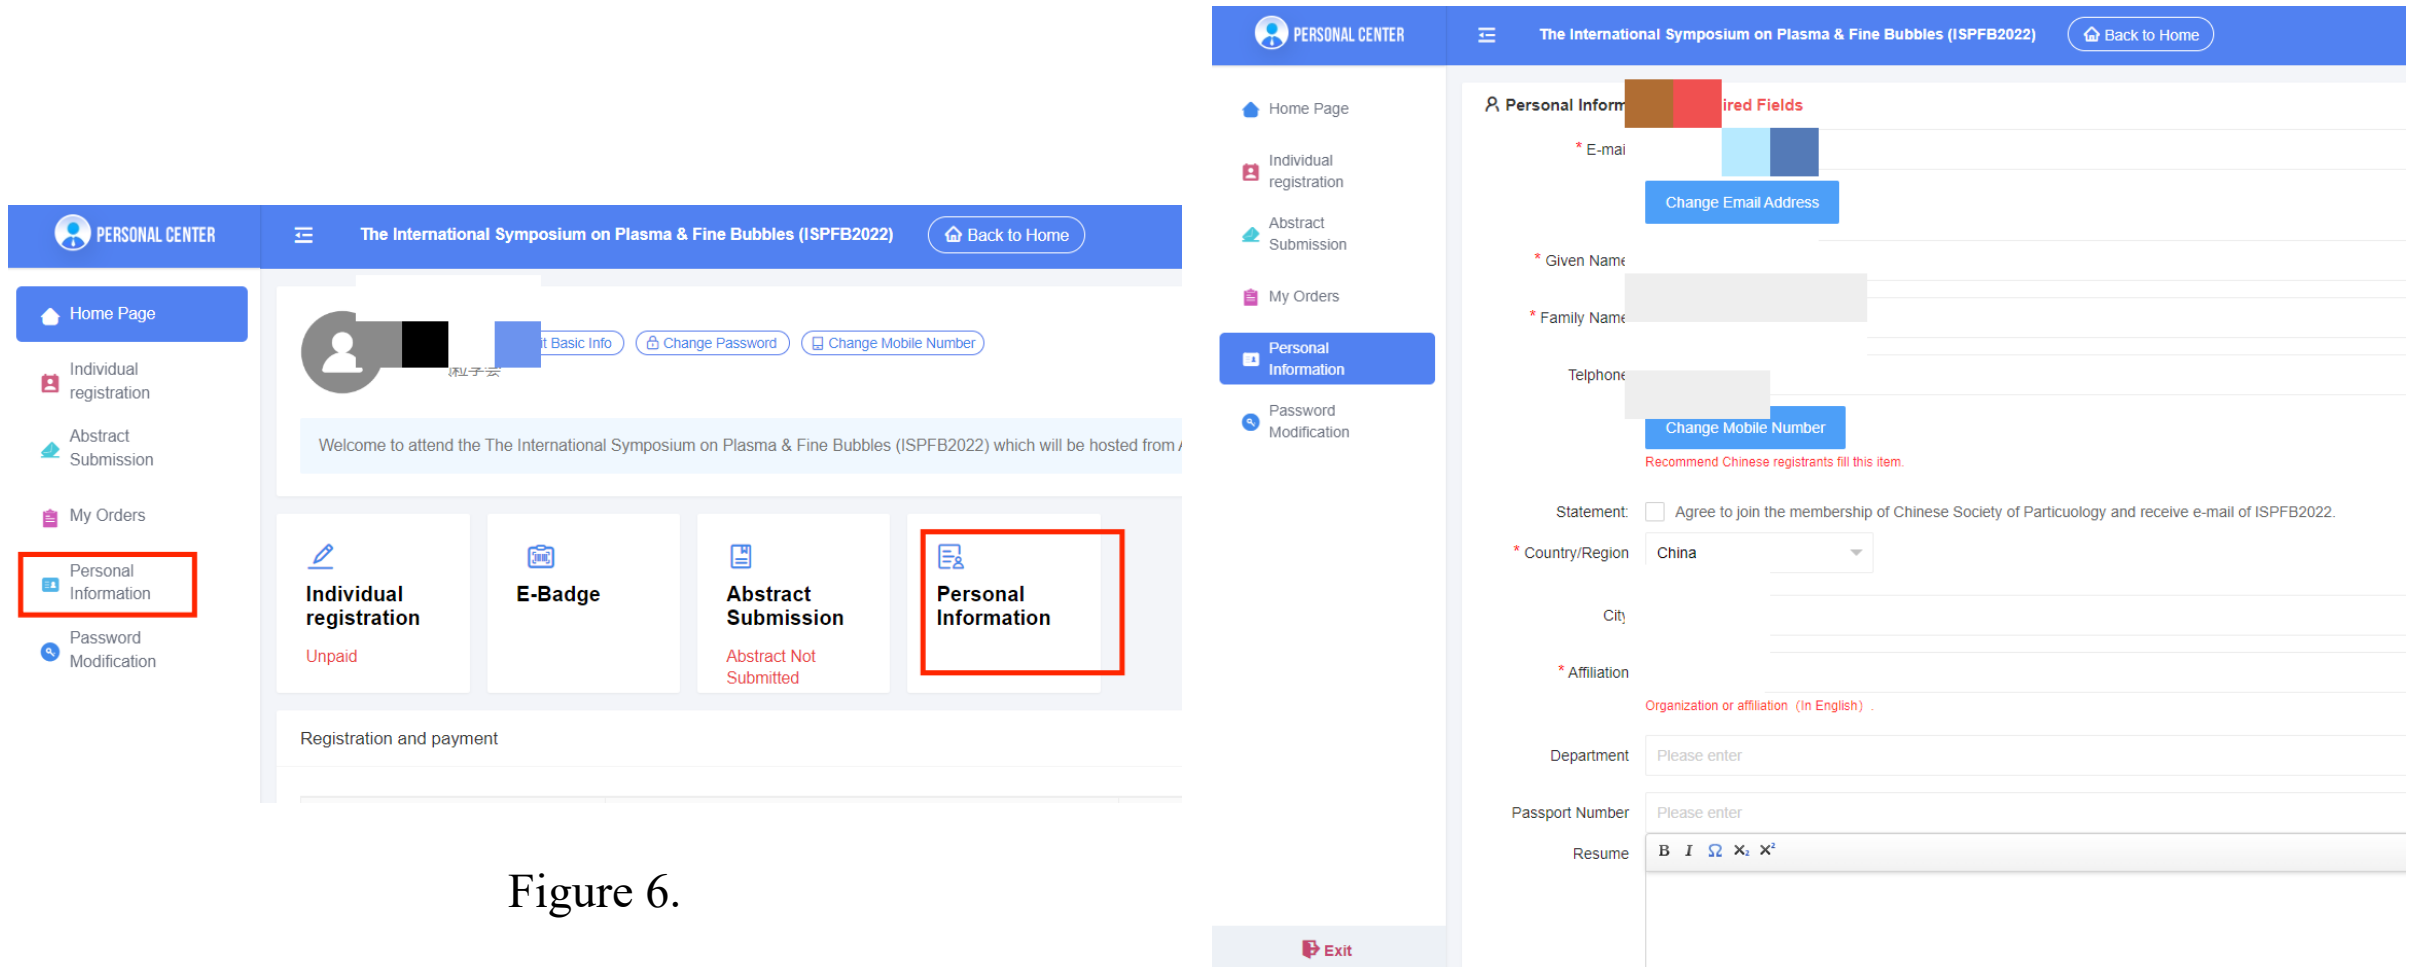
PERSONAL CENTER

The International Symposium on Plasma & Fine Bubbles (ISPFB2022)

Back to Home

Home Page

Individual registration

Abstract Submission

My Orders

Personal Information

Password Modification

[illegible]t Basic Info

Change Password

Change Mobile Number

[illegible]

Welcome to attend the The International Symposium on Plasma & Fine Bubbles (ISPFB2022) which will be hosted from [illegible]

Individual registration

Unpaid

E-Badge

Abstract Submission

Abstract Not Submitted

Personal Information

Registration and payment

Figure 6.

PERSONAL CENTER

The International Symposium on Plasma & Fine Bubbles (ISPFB2022)

Back to Home

Home Page

Individual registration

Abstract Submission

My Orders

Personal Information

Password Modification

Exit

Personal Inform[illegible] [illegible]ired Fields

* E-mai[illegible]

Change Email Address

* Given Name

* Family Name

Telphone

Change Mobile Number

Recommend Chinese registrants fill this item.

Statement: Agree to join the membership of Chinese Society of Particuology and receive e-mail of ISPFB2022.

* Country/Region China

City

* Affiliation

Organization or affiliation (In English).

Department Please enter

Passport Number Please enter

Resume B I Ω $X_2$ $X^2$